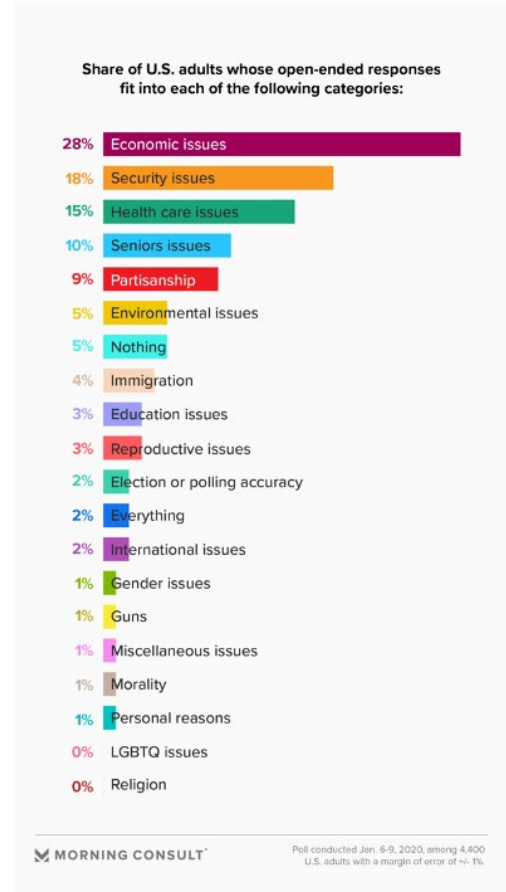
Share of U.S. adults whose open-ended responses fit into each of the following categories:

28% Economic issues
18% Security issues
15% Health care issues
10% Seniors issues
9% Partisanship
5% Environmental issues
5% Nothing
4% Immigration
3% Education issues
3% Reproductive issues
2% Election or polling accuracy
2% Everything
2% International issues
1% Gender issues
1% Guns
1% Miscellaneous issues
1% Morality
1% Personal reasons
0% LGBTQ issues
0% Religion

MORNING CONSULT

Poll conducted Jan. 6-9, 2020, among 4,400 U.S. adults with a margin of error of +/- 1%.